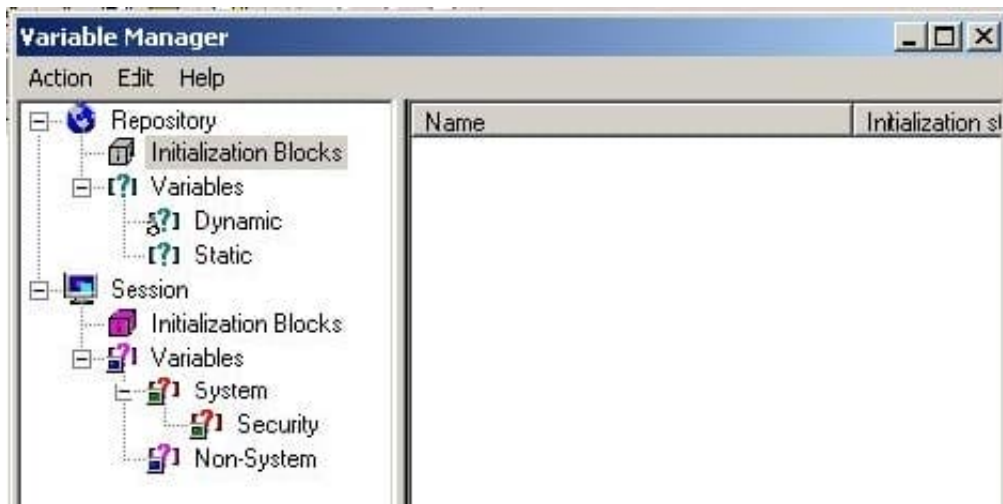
Variable Manager

Action Edit Help

Repository
Initialization Blocks
Variables
Dynamic
Static
Session
Initialization Blocks
Variables
System
Security
Non-System

| Name | Initialization st |
|---|---|